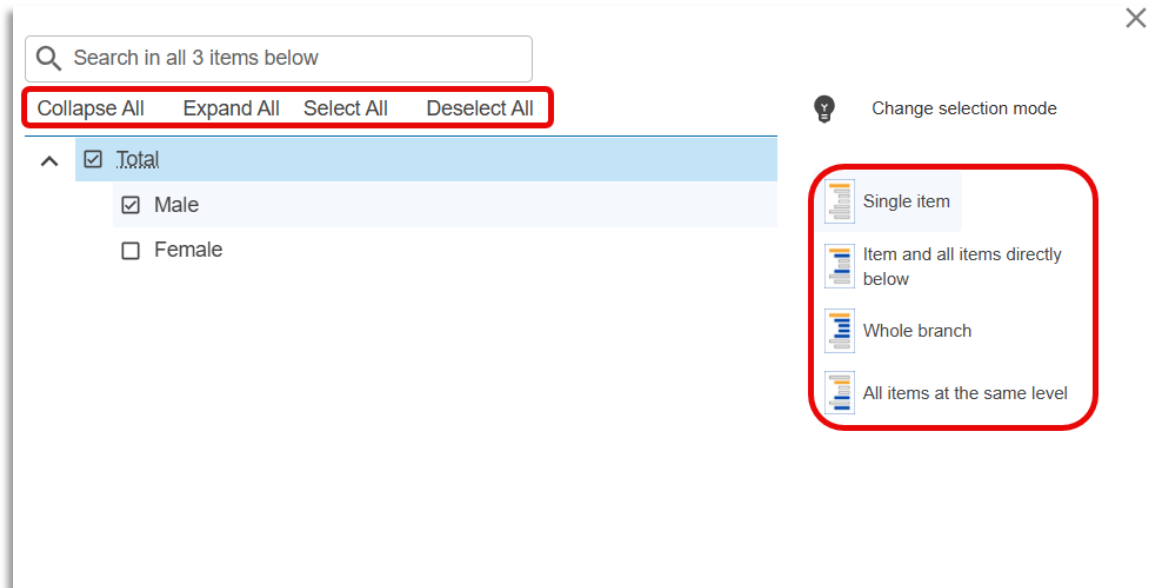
Search in all 3 items below

Collapse All Expand All Select All Deselect All

Total

Male

Female

Change selection mode

Single item

Item and all items directly below

Whole branch

All items at the same level